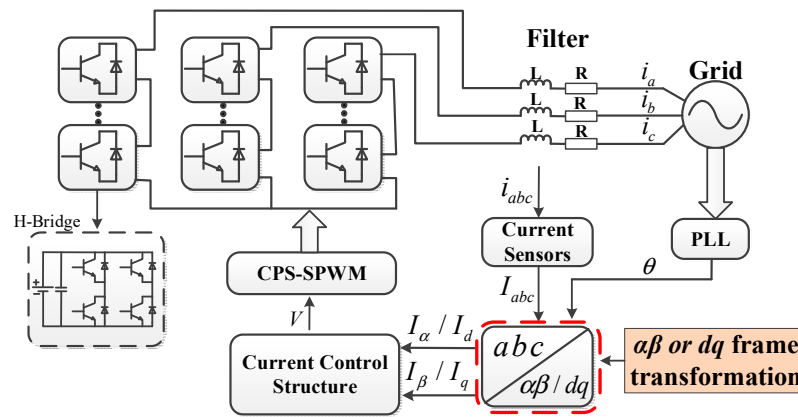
Filter

Grid

L R $i_a$

L R $i_b$

L R $i_c$

H-Bridge

$i_{abc}$

Current Sensors

PLL

$\theta$

CPS-SPWM

$I_{abc}$

$V$

$I_\alpha / I_d$

$I_\beta / I_q$

Current Control Structure

$abc$

$\alpha\beta / dq$

$\alpha\beta$ or $dq$ frame transformation